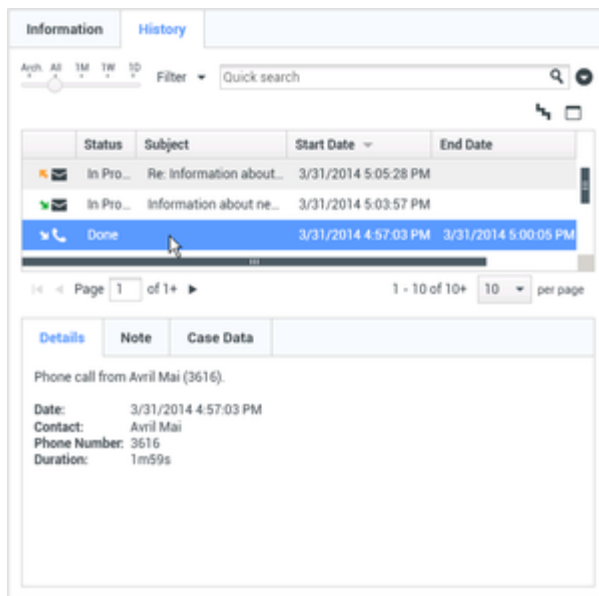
Information History

Arch All 1M 1W 1D Filter Quick search

| | Status | Subject | Start Date | End Date |
|---|---|---|---|---|
| | In Pro... | Re: Information about... | 3/31/2014 5:05:28 PM | |
| | In Pro... | Information about ne... | 3/31/2014 5:03:57 PM | |
| | Done | | 3/31/2014 4:57:03 PM | 3/31/2014 5:00:05 PM |

Page 1 of 1+ 1 - 10 of 10+ 10 per page

Details Note Case Data

Phone call from Avril Mai (3616).

Date: 3/31/2014 4:57:03 PM
Contact: Avril Mai
Phone Number: 3616
Duration: 1m59s